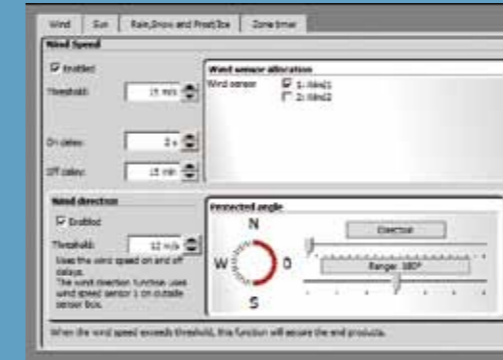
Wind | Sun | Rain,Snow and Frost/Ice | Zone timer

Wind Speed

Enabled

Threshold: 15 m/s

Wind sensor allocation

Wind sensor
1: Wind1
2: Wind2

On delay: 2 s

Off delay: 15 min

Wind direction

Enabled

Threshold: 12 m/s

Uses the wind speed on and off delays.
The wind direction function uses wind speed sensor 1 on outside sensor box.

Protected angle

N
W
0
S
E

Direction

Range: 180°

When the wind speed exceeds threshold, this function will secure the end products.